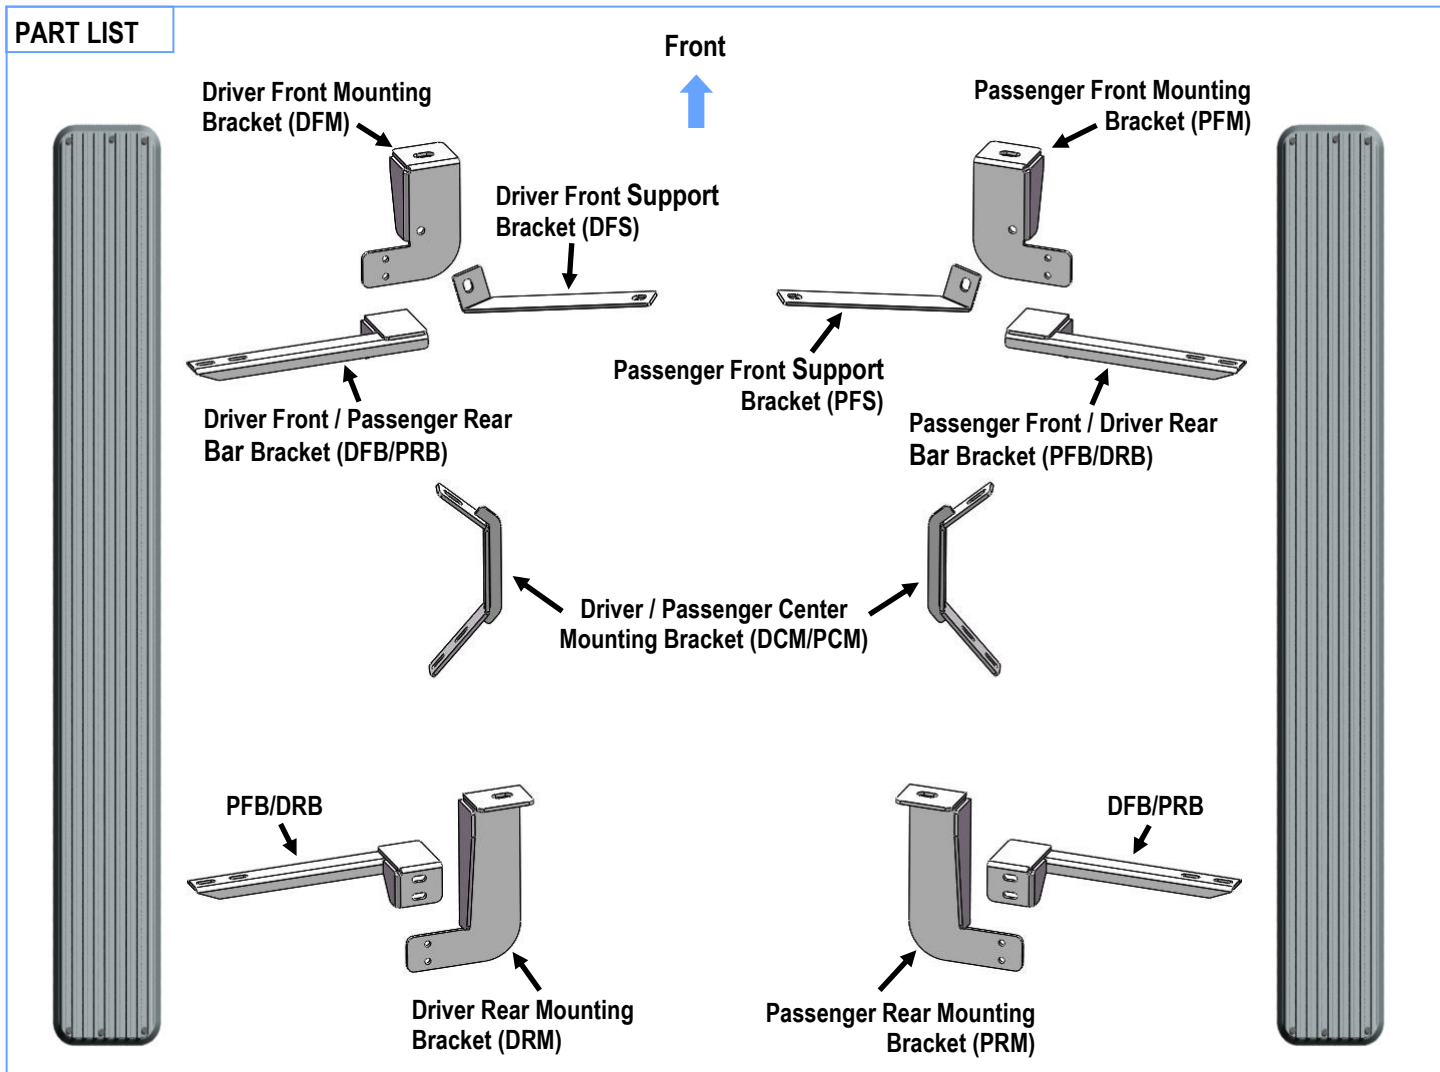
PART LIST

Front

Driver Front Mounting Bracket (DFM)

Passenger Front Mounting Bracket (PFM)

Driver Front Support Bracket (DFS)

Passenger Front Support Bracket (PFS)

Driver Front / Passenger Rear Bar Bracket (DFB/PRB)

Passenger Front / Driver Rear Bar Bracket (PFB/DRB)

Driver / Passenger Center Mounting Bracket (DCM/PCM)

PFB/DRB

DFB/PRB

Driver Rear Mounting Bracket (DRM)

Passenger Rear Mounting Bracket (PRM)